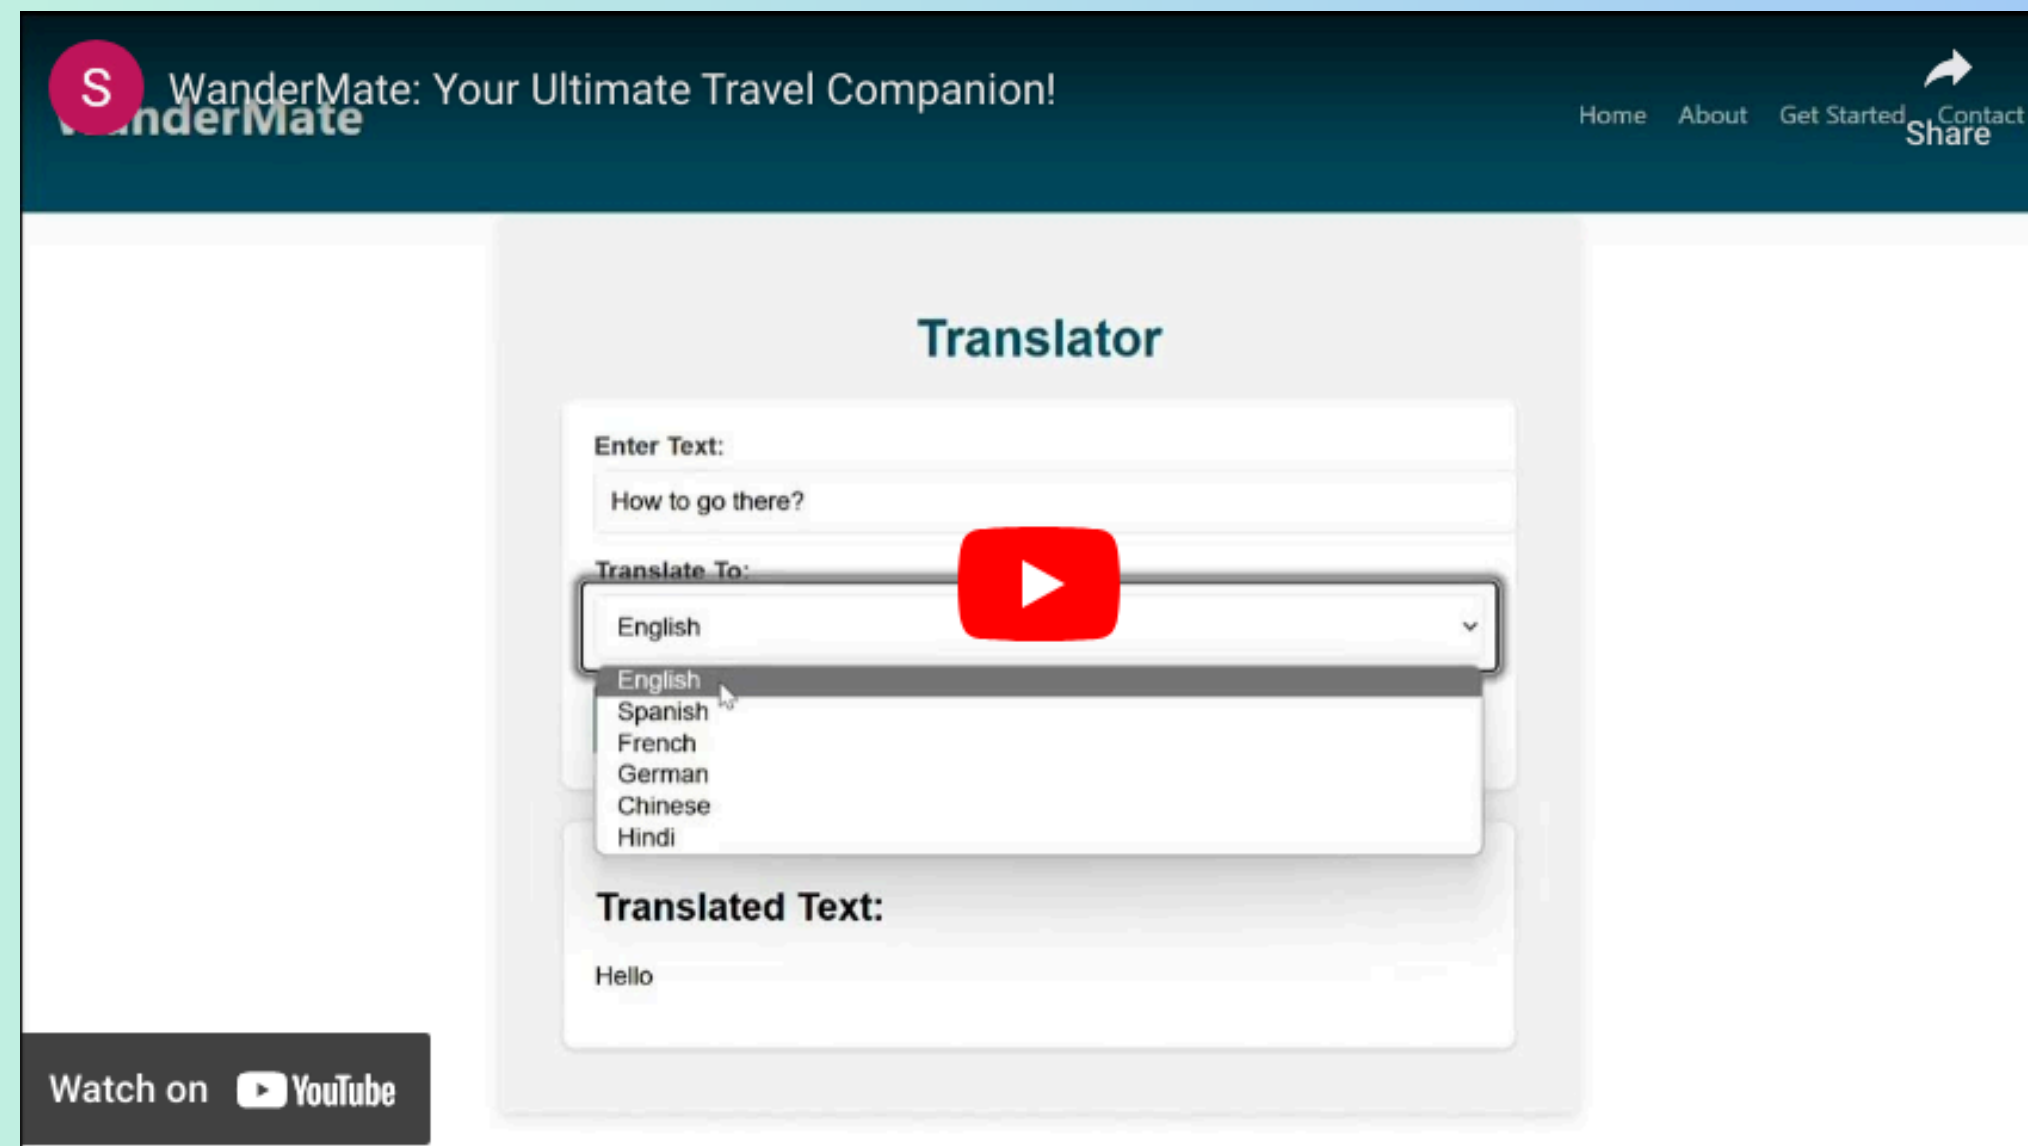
S

WanderMate: Your Ultimate Travel Companion!

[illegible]nderMate

Home About Get Started Contact

Share

Translator

Enter Text:

How to go there?

Translate To:

English

English
Spanish
French
German
Chinese
Hindi

Translated Text:

Hello

Watch on YouTube